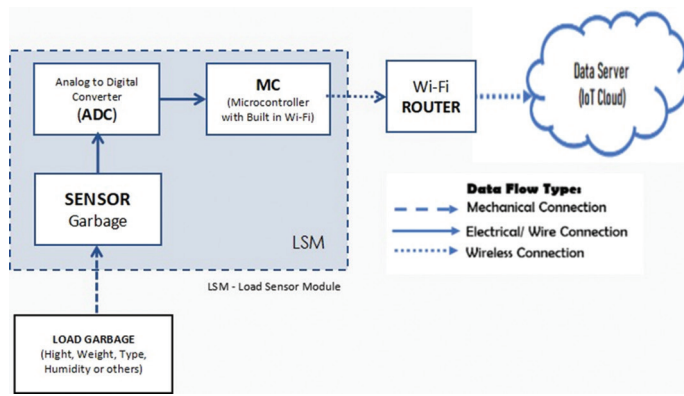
Analog to Digital Converter (ADC)

MC (Microcontroller with Built in Wi-Fi)

Wi-Fi ROUTER

Data Server (IoT Cloud)

SENSOR Garbage

LSM

Data Flow Type:
Mechanical Connection
Electrical/ Wire Connection
Wireless Connection

LSM - Load Sensor Module

LOAD GARBAGE (Hight, Weight, Type, Humidity or others)